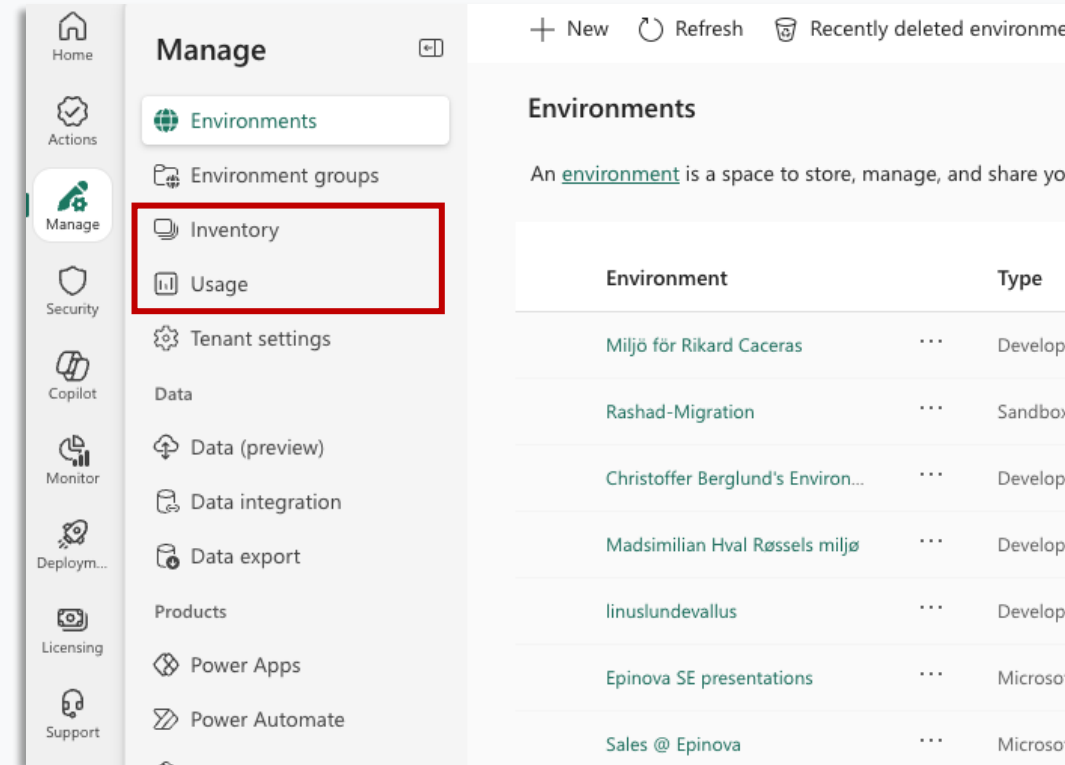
Home
Actions
Manage
Security
Copilot
Monitor
Deploym...
Licensing
Support

Manage

Environments
Environment groups
Inventory
Usage
Tenant settings
Data
Data (preview)
Data integration
Data export
Products
Power Apps
Power Automate

+ New   Refresh   Recently deleted environme

Environments

An environment is a space to store, manage, and share yo

| Environment | | Type |
|---|---|---|
| Miljö för Rikard Caceras | ··· | Develop |
| Rashad-Migration | ··· | Sandbox |
| Christoffer Berglund's Environ... | ··· | Develop |
| Madsimilian Hval Røssels miljø | ··· | Develop |
| linuslundevallus | ··· | Develop |
| Epinova SE presentations | ··· | Microso |
| Sales @ Epinova | ··· | Microso |